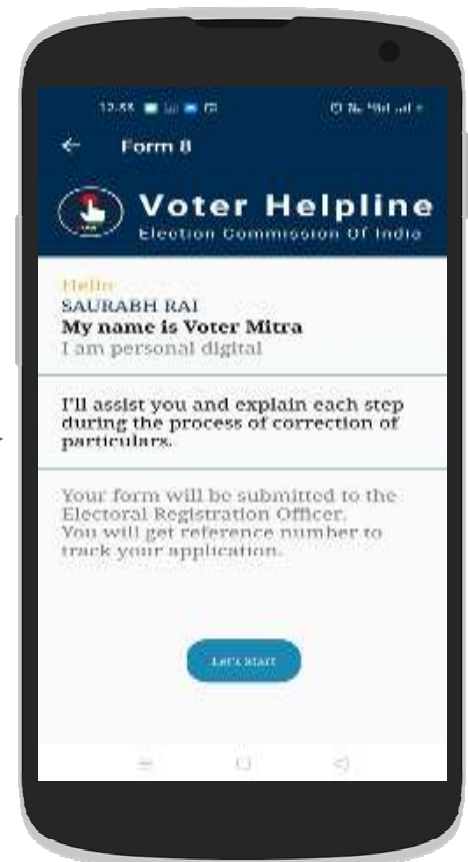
12:58 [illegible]

Form 8

Voter Helpline

Election Commission Of India

Hello

SAURABH RAI

My name is Voter Mitra

I am personal digital

I'll assist you and explain each step during the process of correction of particulars.

Your form will be submitted to the Electoral Registration Officer. You will get reference number to track your application.

Let's start